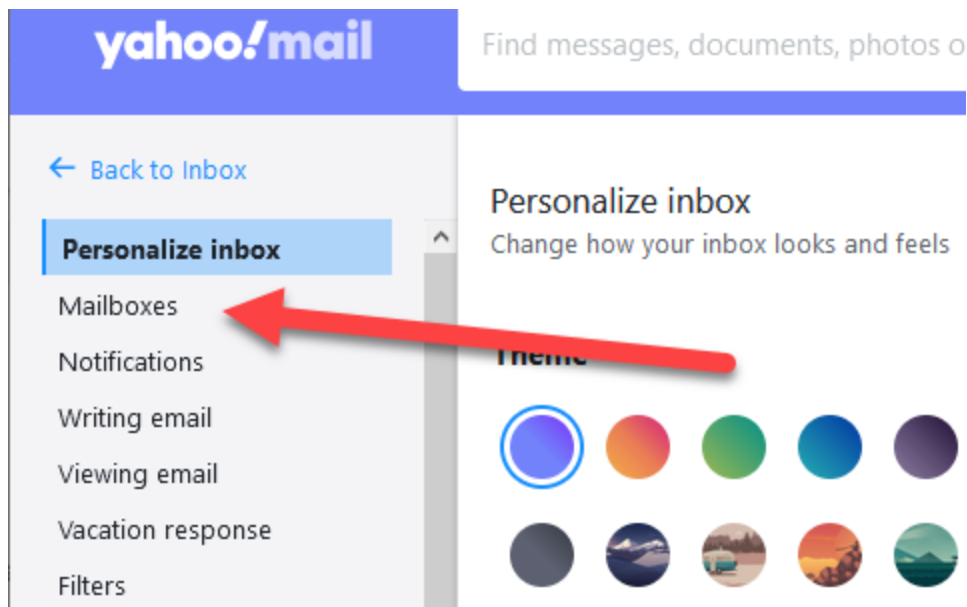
yahoo!mail

Find messages, documents, photos o

← Back to Inbox

Personalize inbox

Mailboxes

Notifications

Writing email

Viewing email

Vacation response

Filters

Personalize inbox

Change how your inbox looks and feels

Theme